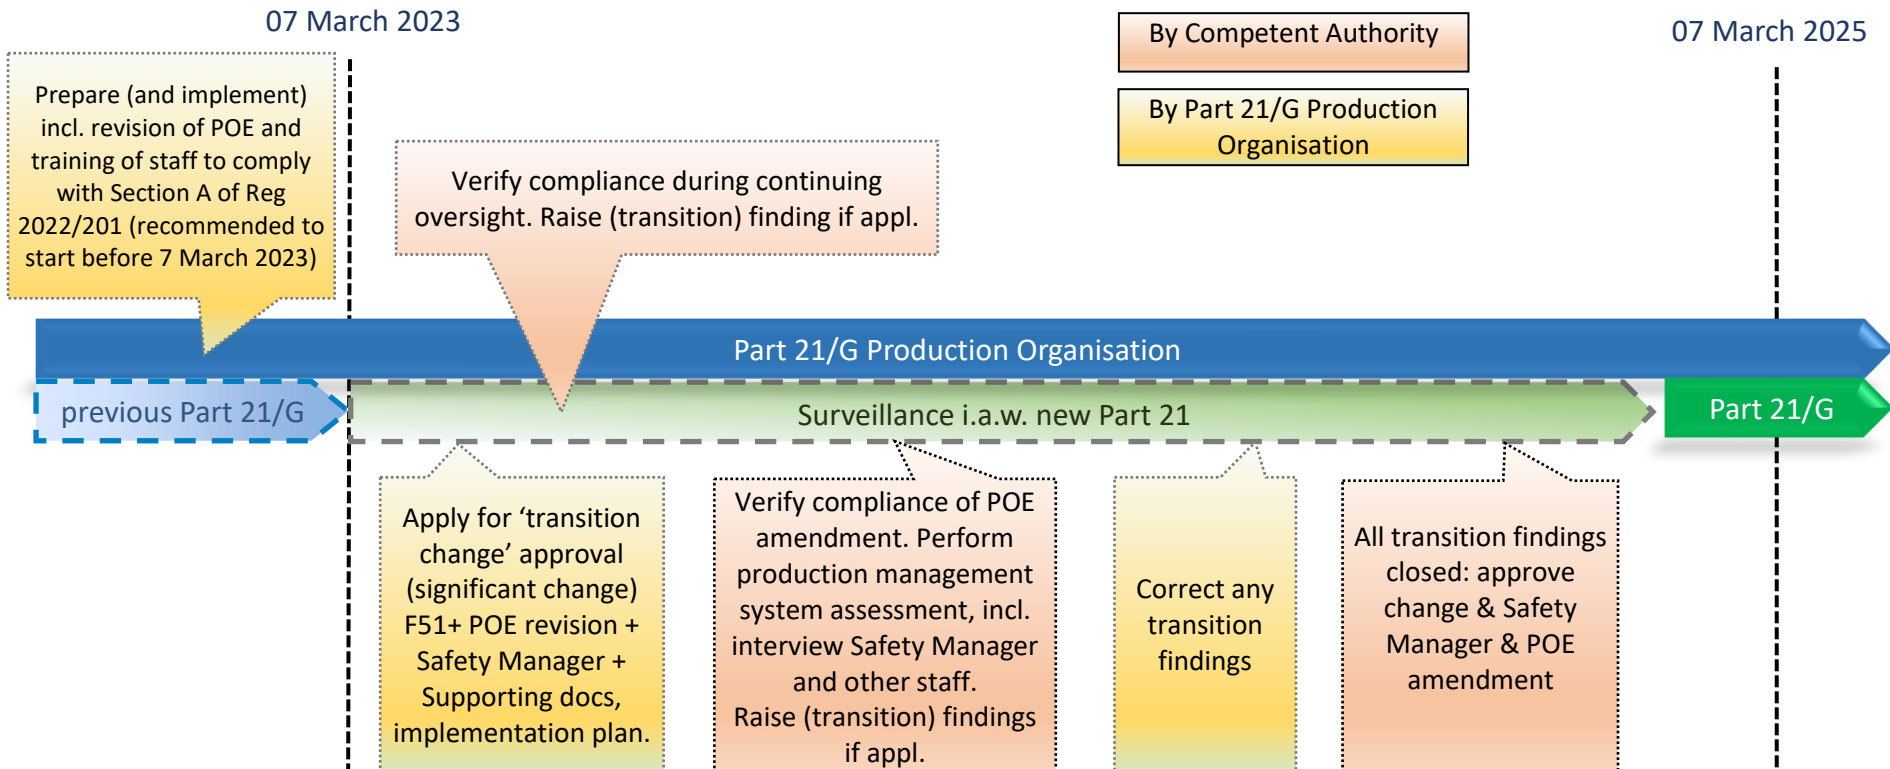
07 March 2023

By Competent Authority

By Part 21/G Production Organisation

07 March 2025

Prepare (and implement) incl. revision of POE and training of staff to comply with Section A of Reg 2022/201 (recommended to start before 7 March 2023)

Verify compliance during continuing oversight. Raise (transition) finding if appl.

Part 21/G Production Organisation

previous Part 21/G

Surveillance i.a.w. new Part 21

Part 21/G

Apply for 'transition change' approval (significant change) F51+ POE revision + Safety Manager + Supporting docs, implementation plan.

Verify compliance of POE amendment. Perform production management system assessment, incl. interview Safety Manager and other staff. Raise (transition) findings if appl.

Correct any transition findings

All transition findings closed: approve change & Safety Manager & POE amendment